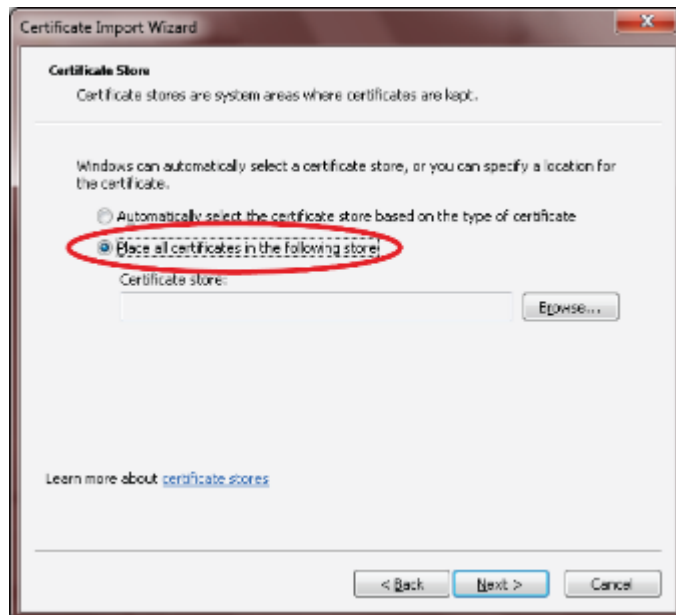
Certificate Import Wizard

Certificate Store

Certificate stores are system areas where certificates are kept.

Windows can automatically select a certificate store, or you can specify a location for the certificate.

Automatically select the certificate store based on the type of certificate

Place all certificates in the following store

Certificate store:

Browse...

Learn more about certificate stores

< Back

Next >

Cancel